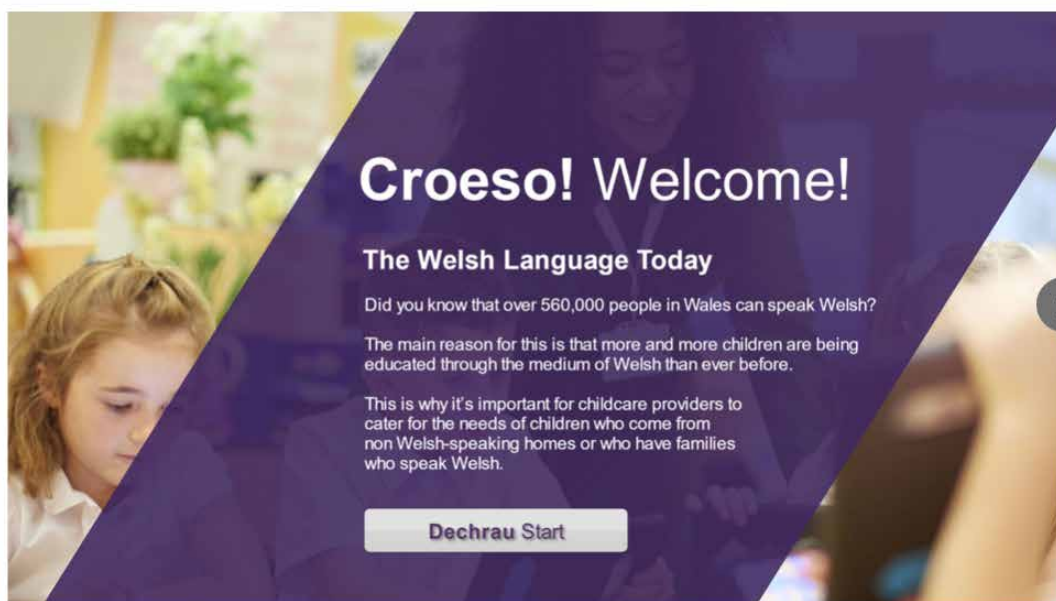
**Croeso!** Welcome!

**The Welsh Language Today**

Did you know that over 560,000 people in Wales can speak Welsh?

The main reason for this is that more and more children are being educated through the medium of Welsh than ever before.

This is why it's important for childcare providers to cater for the needs of children who come from non Welsh-speaking homes or who have families who speak Welsh.

**Dechrau** Start